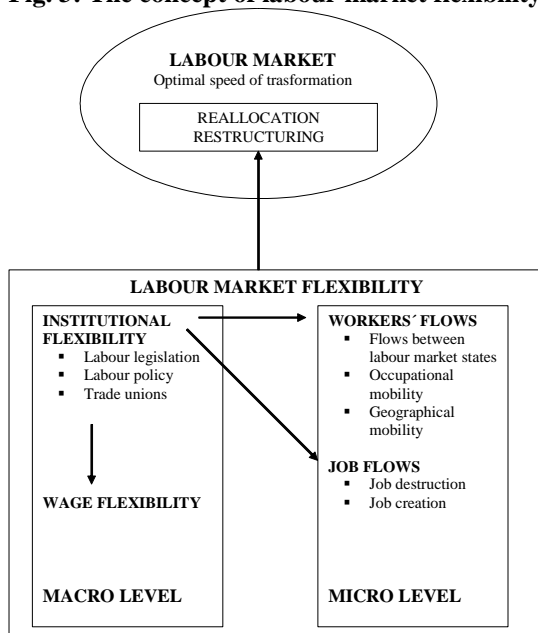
Fig. 3: The concept of labour market flexibility

LABOUR MARKET
Optimal speed of trasformation

REALLOCATION
RESTRUCTURING

LABOUR MARKET FLEXIBILITY

INSTITUTIONAL FLEXIBILITY
▪ Labour legislation
▪ Labour policy
▪ Trade unions

WAGE FLEXIBILITY

MACRO LEVEL

WORKERS´ FLOWS
▪ Flows between labour market states
▪ Occupational mobility
▪ Geographical mobility

JOB FLOWS
▪ Job destruction
▪ Job creation

MICRO LEVEL